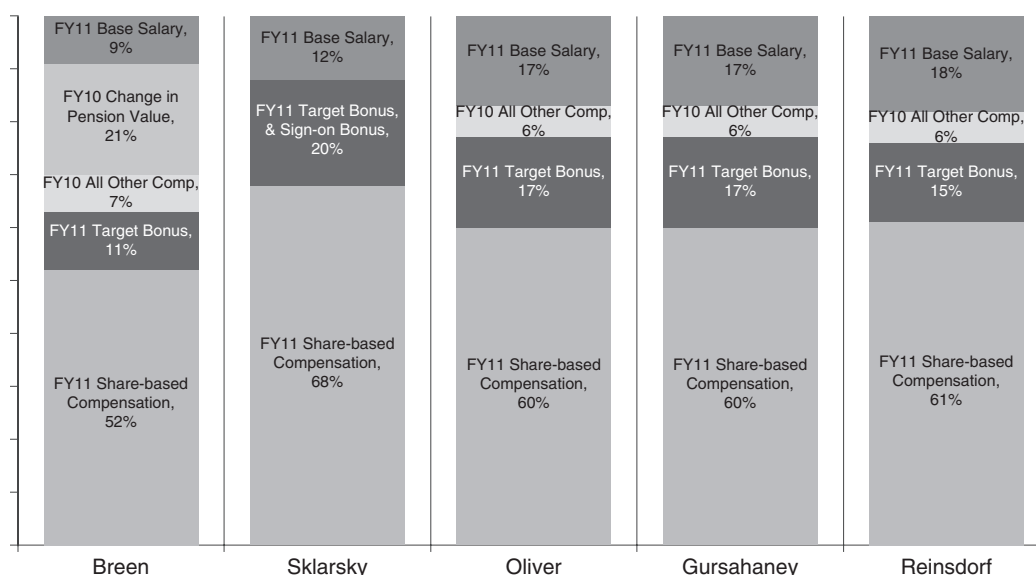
FY11 Base Salary, 9%

FY10 Change in Pension Value, 21%

FY10 All Other Comp, 7%

FY11 Target Bonus, 11%

FY11 Share-based Compensation, 52%

Breen

FY11 Base Salary, 12%

FY11 Target Bonus, & Sign-on Bonus, 20%

FY11 Share-based Compensation, 68%

Sklarsky

FY11 Base Salary, 17%

FY10 All Other Comp, 6%

FY11 Target Bonus, 17%

FY11 Share-based Compensation, 60%

Oliver

FY11 Base Salary, 17%

FY10 All Other Comp, 6%

FY11 Target Bonus, 17%

FY11 Share-based Compensation, 60%

Gursahaney

FY11 Base Salary, 18%

FY10 All Other Comp, 6%

FY11 Target Bonus, 15%

FY11 Share-based Compensation, 61%

Reinsdorf